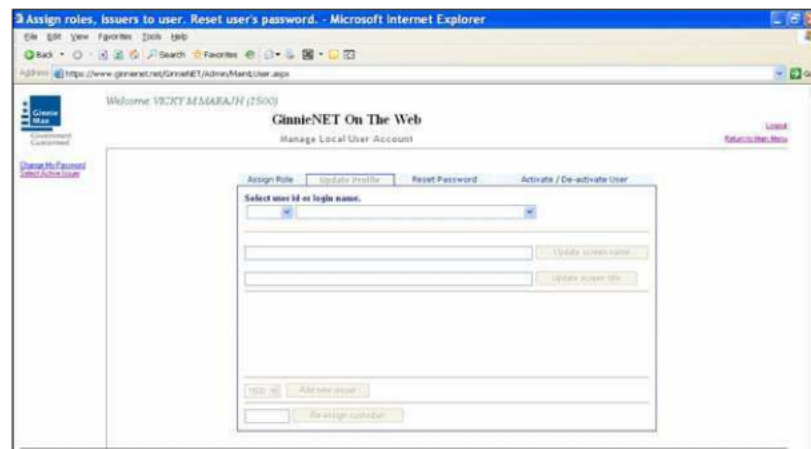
Assign roles, Issuers to user. Reset user's password. - Microsoft Internet Explorer

File Edit View Favorites Tools Help

Back Search Favorites

Address https://www.ginnienet.net/GinnieNET/Admin/MaintUser.aspx

Ginnie Mae Government Guaranteed

Welcome VICKY M MARAJH (1500)

GinnieNET On The Web

Manage Local User Account

Logout

Return to Main Menu

Change My Password

Select Active Issuer

Assign Role | Update Profile | Reset Password | Activate / De-activate User

Select user id or login name.

Update screen name

Update screen title

Add new issuer

Re-assign custodian